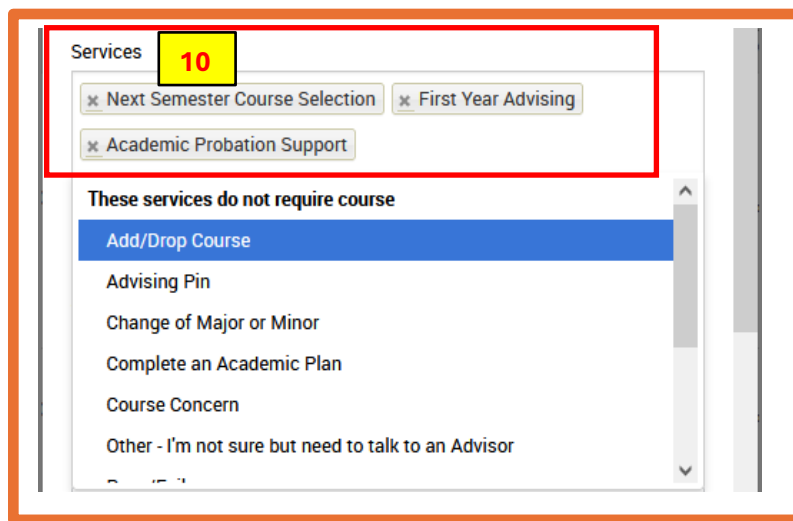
Services

10

× Next Semester Course Selection × First Year Advising

× Academic Probation Support

These services do not require course

Add/Drop Course

Advising Pin

Change of Major or Minor

Complete an Academic Plan

Course Concern

Other - I'm not sure but need to talk to an Advisor

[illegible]